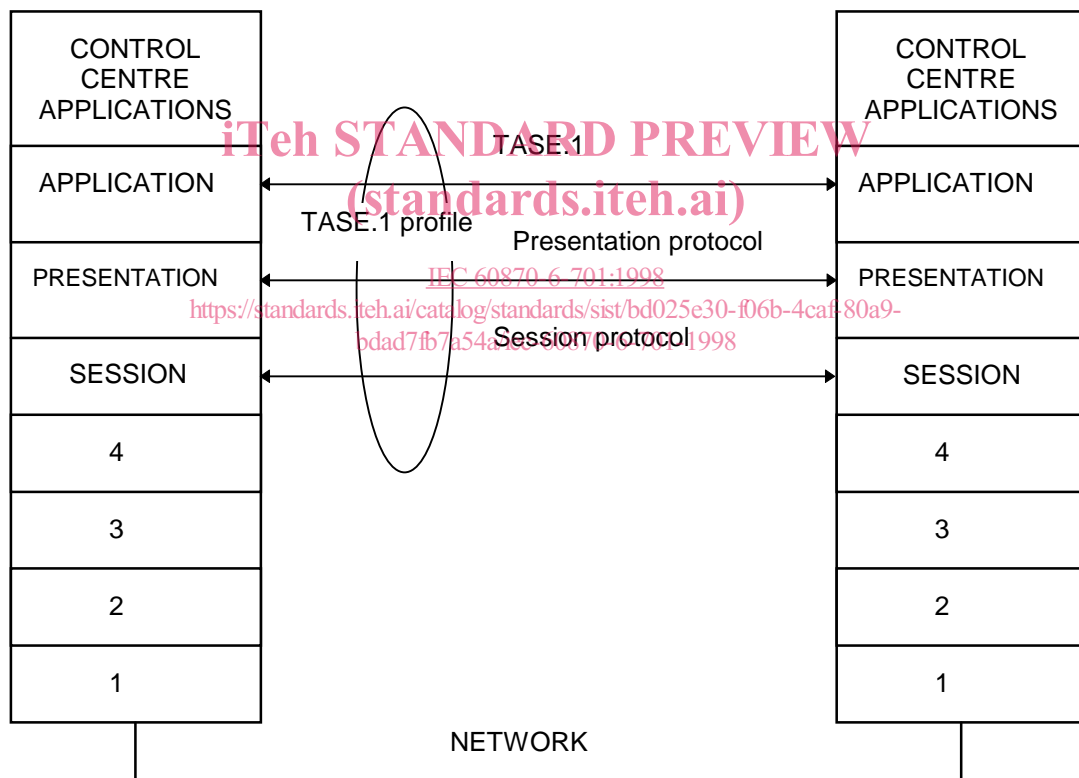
CONTROL CENTRE APPLICATIONS

APPLICATION

PRESENTATION

SESSION

4

3

2

1

iTeh STANDARD PREVIEW
(standards.iteh.ai)

TASE.1

TASE.1 profile

Presentation protocol

IEC 60870-6-701:1998
https://standards.iteh.ai/catalog/standards/sist/bd025e30-f06b-4caf-80a9-bdad7fb7a54a/iec-60870-6-701-1998

Session protocol

CONTROL CENTRE APPLICATIONS

APPLICATION

PRESENTATION

SESSION

4

3

2

1

NETWORK